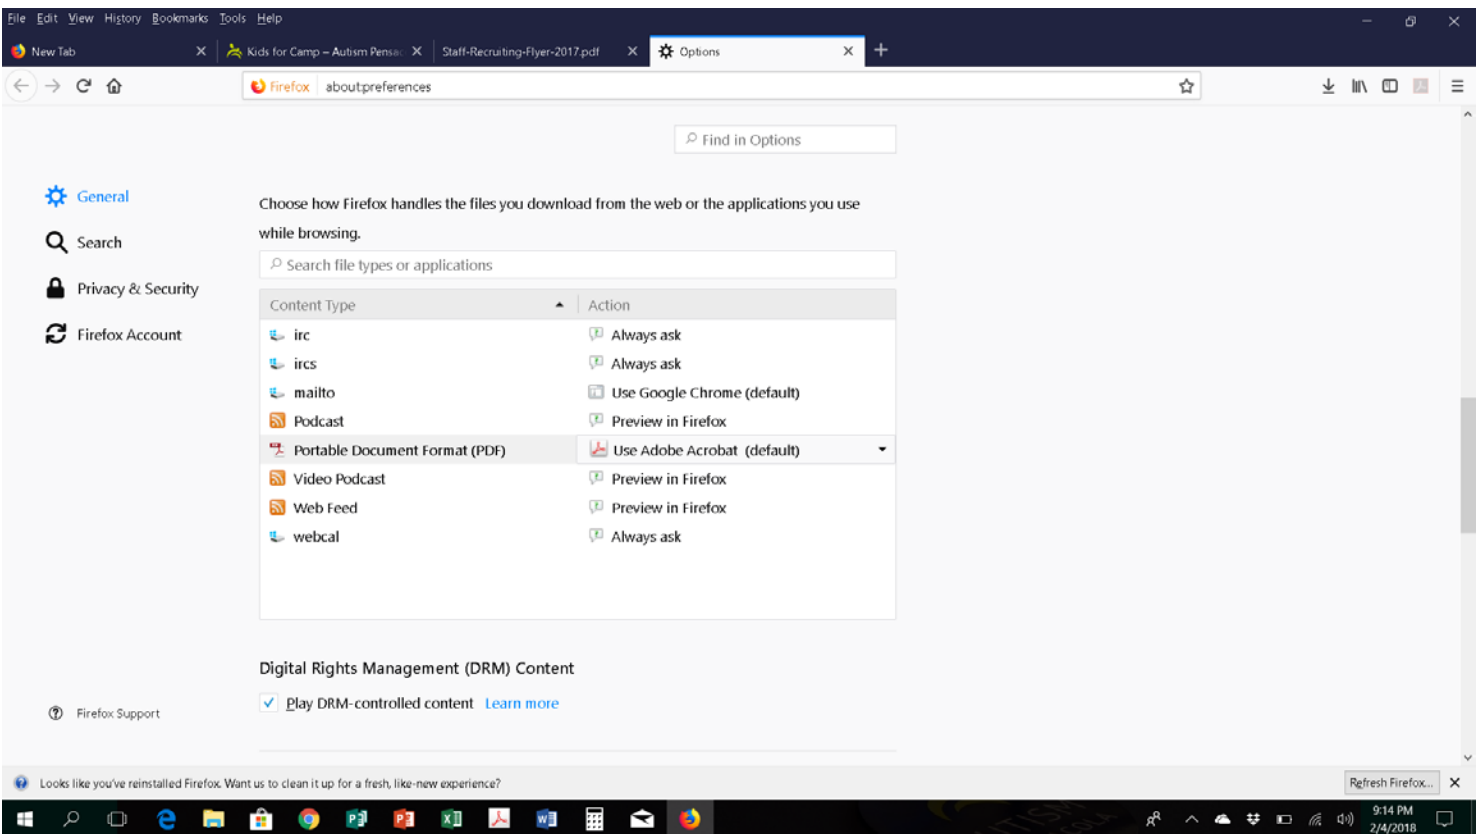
File Edit View History Bookmarks Tools Help

New Tab
Kids for Camp – Autism Pensac
Staff-Recruiting-Flyer-2017.pdf
Options

Firefox about:preferences

Find in Options

General
Search
Privacy & Security
Firefox Account

Choose how Firefox handles the files you download from the web or the applications you use while browsing.

Search file types or applications

| Content Type | Action |
|---|---|
| irc | Always ask |
| ircs | Always ask |
| mailto | Use Google Chrome (default) |
| Podcast | Preview in Firefox |
| Portable Document Format (PDF) | Use Adobe Acrobat (default) |
| Video Podcast | Preview in Firefox |
| Web Feed | Preview in Firefox |
| webcal | Always ask |

Digital Rights Management (DRM) Content

Play DRM-controlled content Learn more

Firefox Support

Looks like you've reinstalled Firefox. Want us to clean it up for a fresh, like-new experience?

Refresh Firefox...

9:14 PM
2/4/2018